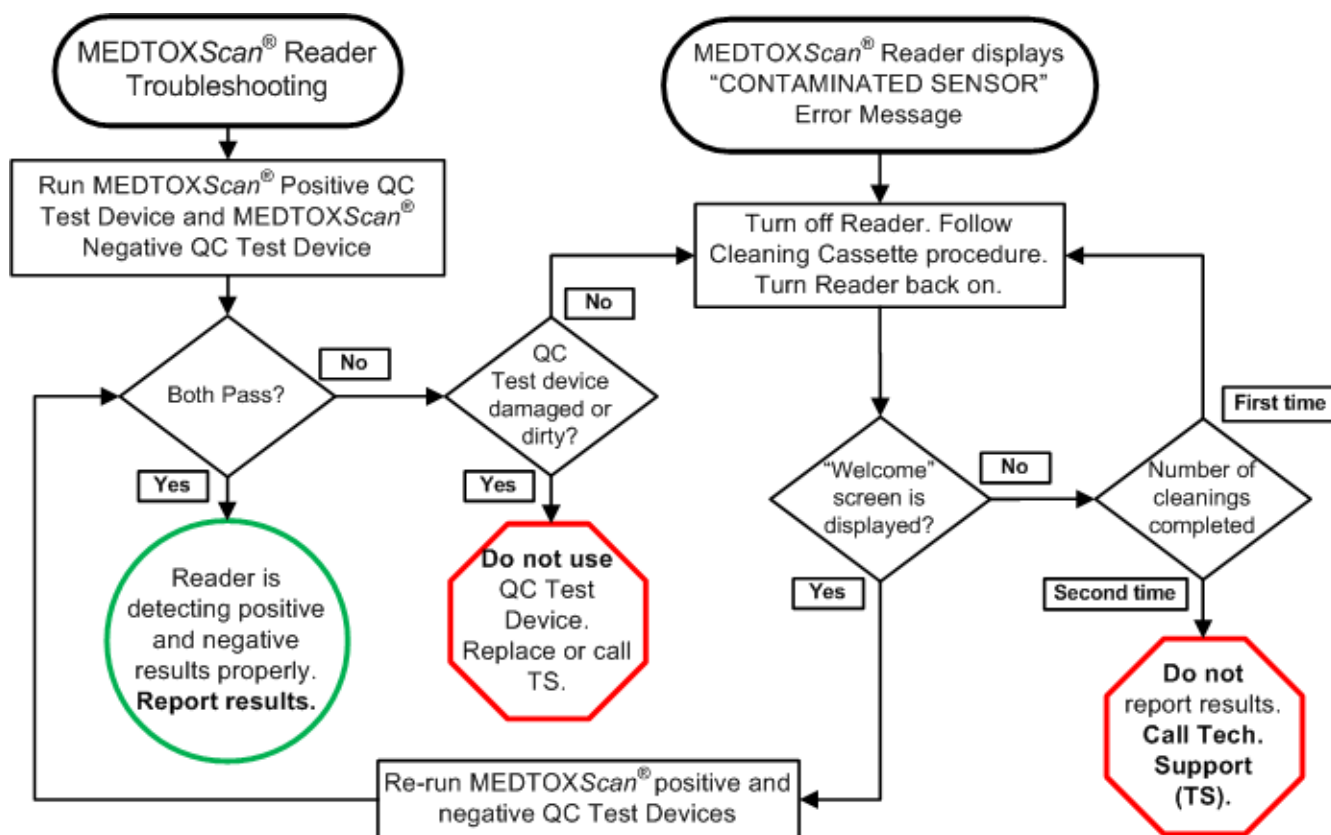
MEDTOXScan® Reader Troubleshooting

Run MEDTOXScan® Positive QC Test Device and MEDTOXScan® Negative QC Test Device

Both Pass?

No

Yes

Reader is detecting positive and negative results properly. **Report results.**

QC Test device damaged or dirty?

No

Yes

**Do not use** QC Test Device. Replace or call TS.

MEDTOXScan® Reader displays "CONTAMINATED SENSOR" Error Message

Turn off Reader. Follow Cleaning Cassette procedure. Turn Reader back on.

"Welcome" screen is displayed?

No

Yes

Number of cleanings completed

First time

Second time

**Do not** report results. **Call Tech. Support (TS).**

Re-run MEDTOXScan® positive and negative QC Test Devices